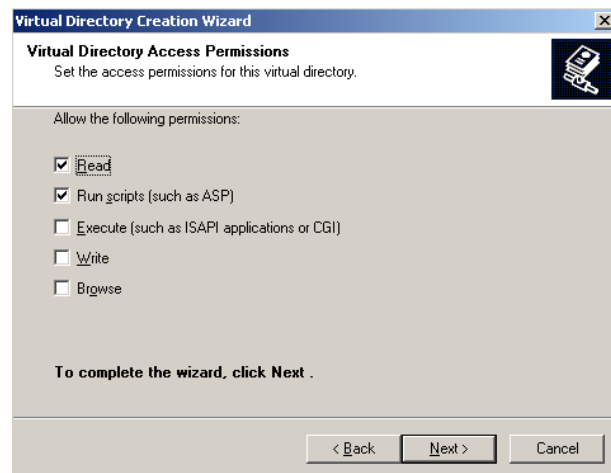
Virtual Directory Creation Wizard

×

Virtual Directory Access Permissions
Set the access permissions for this virtual directory.

Allow the following permissions:

☑ Read

☑ Run scripts (such as ASP)

☐ Execute (such as ISAPI applications or CGI)

☐ Write

☐ Browse

To complete the wizard, click Next .

< Back | Next > | Cancel